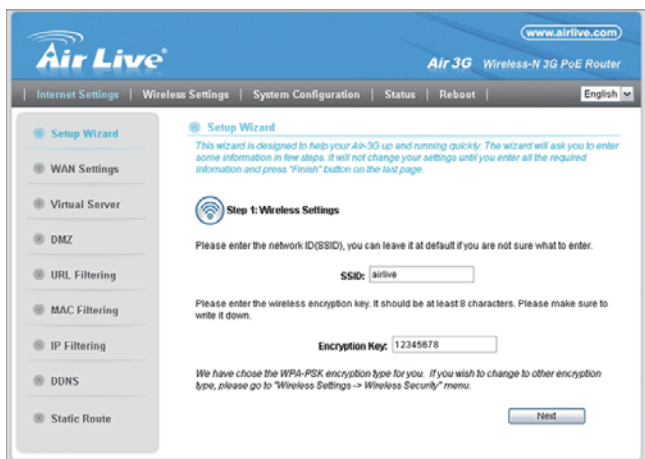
Air Live

www.airlive.com

Air 3G Wireless-N 3G PoE Router

| Internet Settings | Wireless Settings | System Configuration | Status | Reboot |

English

Setup Wizard

WAN Settings

Virtual Server

DMZ

URL Filtering

MAC Filtering

IP Filtering

DDNS

Static Route

Setup Wizard

This wizard is designed to help your Air-3G up and running quickly. The wizard will ask you to enter some information in few steps. It will not change your settings until you enter all the required information and press "Finish" button on the last page.

Step 1: Wireless Settings

Please enter the network ID(SSID), you can leave it at default if you are not sure what to enter.

SSID: airlive

Please enter the wireless encryption key. It should be at least 8 characters. Please make sure to write it down.

Encryption Key: 12345678

We have chose the WPA-PSK encryption type for you. If you wish to change to other encryption type, please go to "Wireless Settings -> Wireless Security" menu.

Next